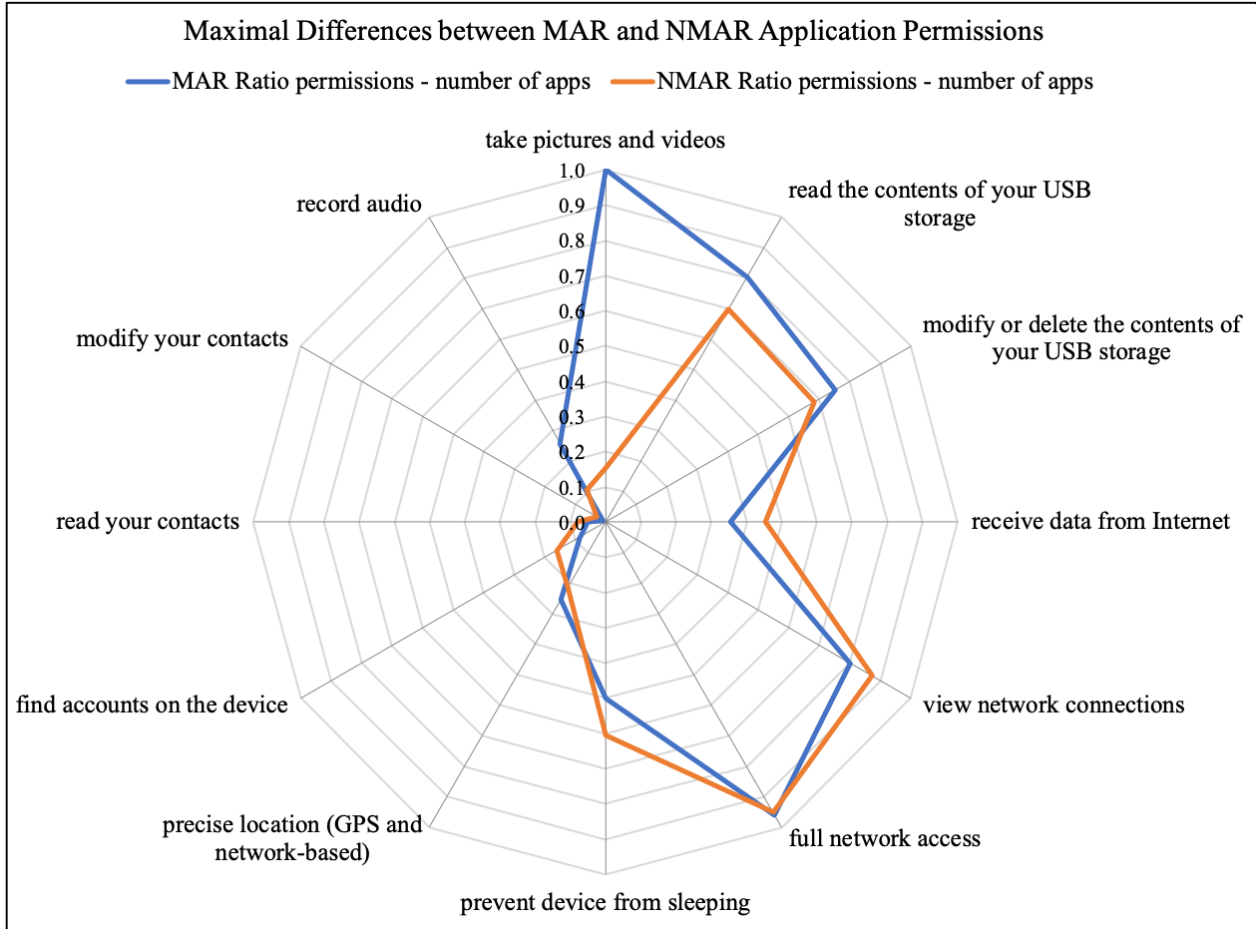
Maximal Differences between MAR and NMAR Application Permissions

MAR Ratio permissions - number of apps
NMAR Ratio permissions - number of apps

take pictures and videos
1.0
0.9
0.8
0.7
0.6
0.5
0.4
0.3
0.2
0.1
0.0
read the contents of your USB storage
modify or delete the contents of your USB storage
receive data from Internet
view network connections
full network access
prevent device from sleeping
precise location (GPS and network-based)
find accounts on the device
read your contacts
modify your contacts
record audio